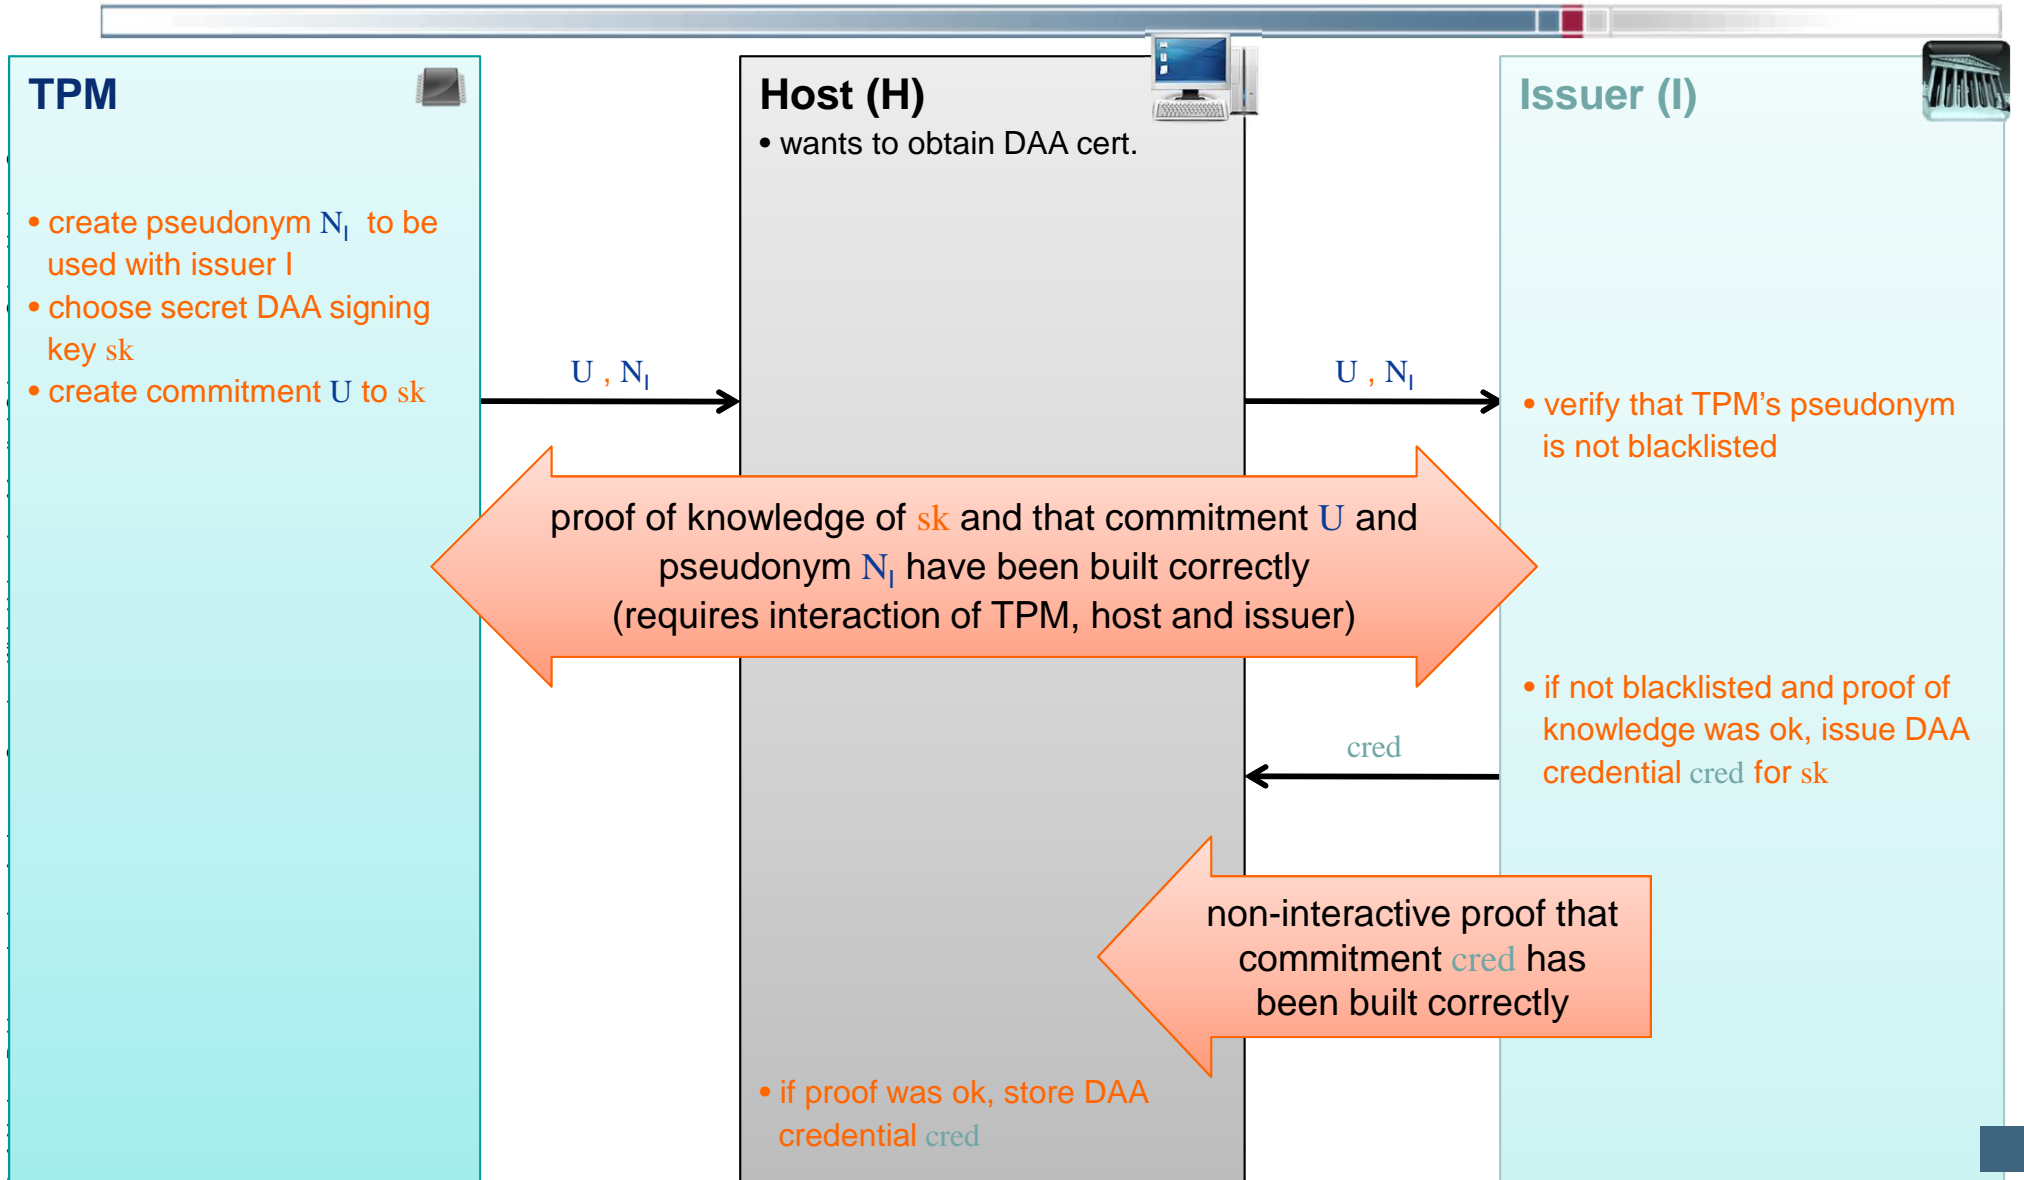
TPM

• create pseudonym $N_I$ to be used with issuer I
• choose secret DAA signing key sk
• create commitment U to sk

Host (H)
• wants to obtain DAA cert.

Issuer (I)

U , $N_I$

U , $N_I$

• verify that TPM's pseudonym is not blacklisted

proof of knowledge of sk and that commitment U and pseudonym $N_I$ have been built correctly (requires interaction of TPM, host and issuer)

• if not blacklisted and proof of knowledge was ok, issue DAA credential cred for sk

cred

non-interactive proof that commitment cred has been built correctly

• if proof was ok, store DAA credential cred